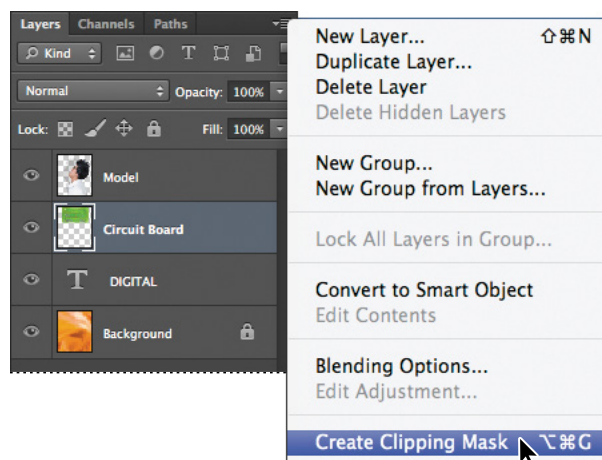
Layers Channels Paths

Kind

Normal Opacity: 100%

Lock: Fill: 100%

Model

Circuit Board

T DIGITAL

Background

New Layer... ⇧⌘N
Duplicate Layer...
Delete Layer
Delete Hidden Layers

New Group...
New Group from Layers...

Lock All Layers in Group...

Convert to Smart Object
Edit Contents

Blending Options...
Edit Adjustment...

Create Clipping Mask ⌥⌘G